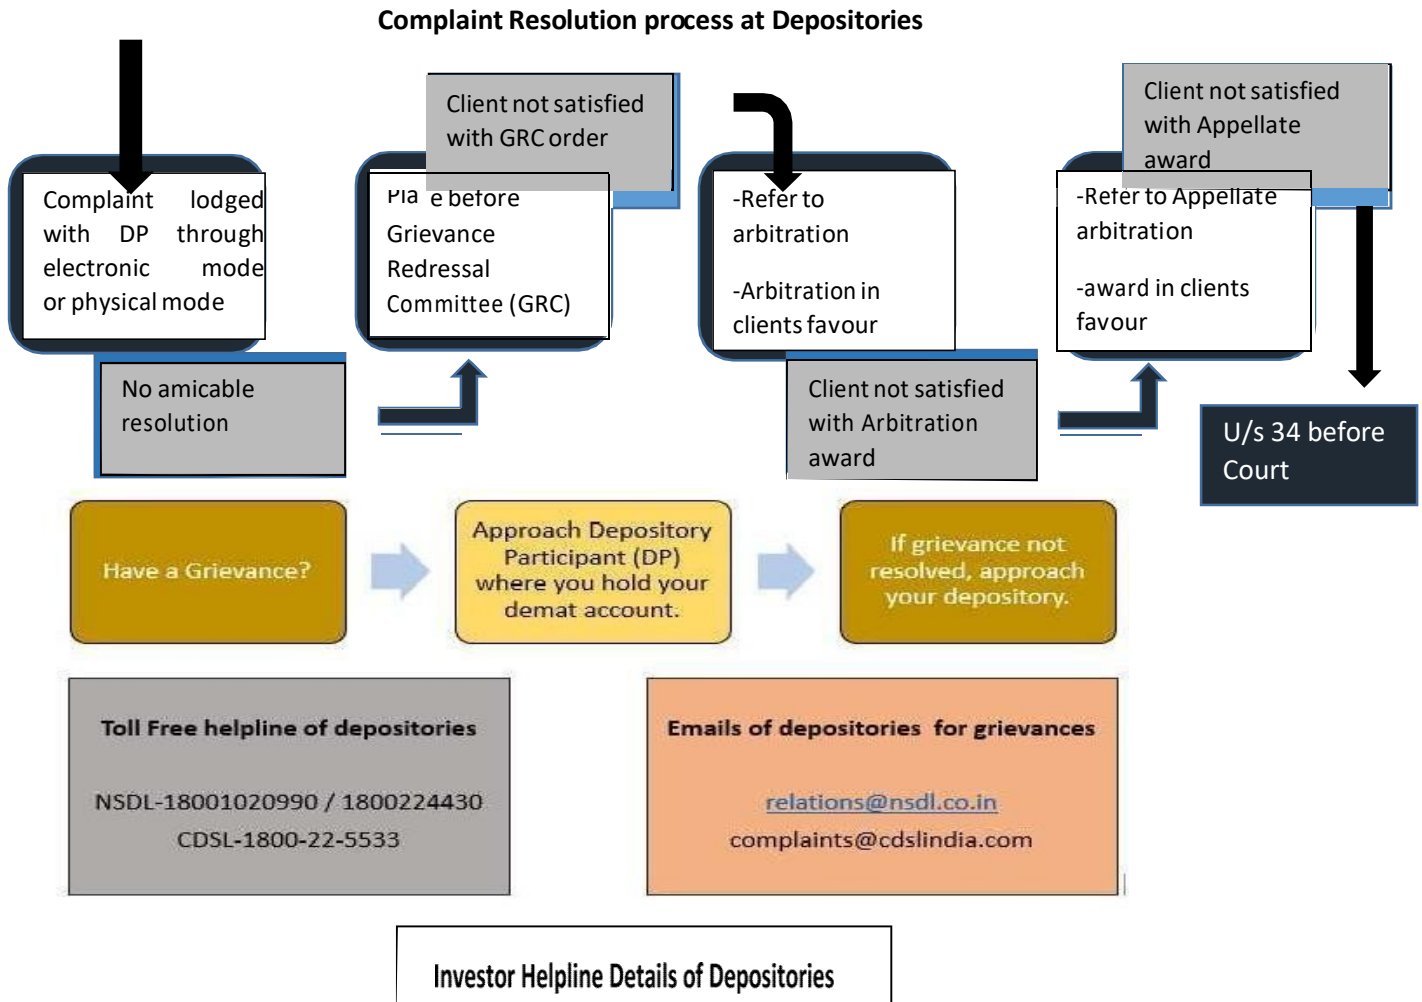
Complaint Resolution process at Depositories

Complaint lodged with DP through electronic mode or physical mode

No amicable resolution

Client not satisfied with GRC order

Pla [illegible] e before Grievance Redressal Committee (GRC)

-Refer to arbitration

-Arbitration in clients favour

Client not satisfied with Arbitration award

Client not satisfied with Appellate award

-Refer to Appellate arbitration

-award in clients favour

U/s 34 before Court

Have a Grievance?

Approach Depository Participant (DP) where you hold your demat account.

If grievance not resolved, approach your depository.

Toll Free helpline of depositories

NSDL-18001020990 / 1800224430

CDSL-1800-22-5533

Emails of depositories for grievances

relations@nsdl.co.in

complaints@cdslindia.com

Investor Helpline Details of Depositories